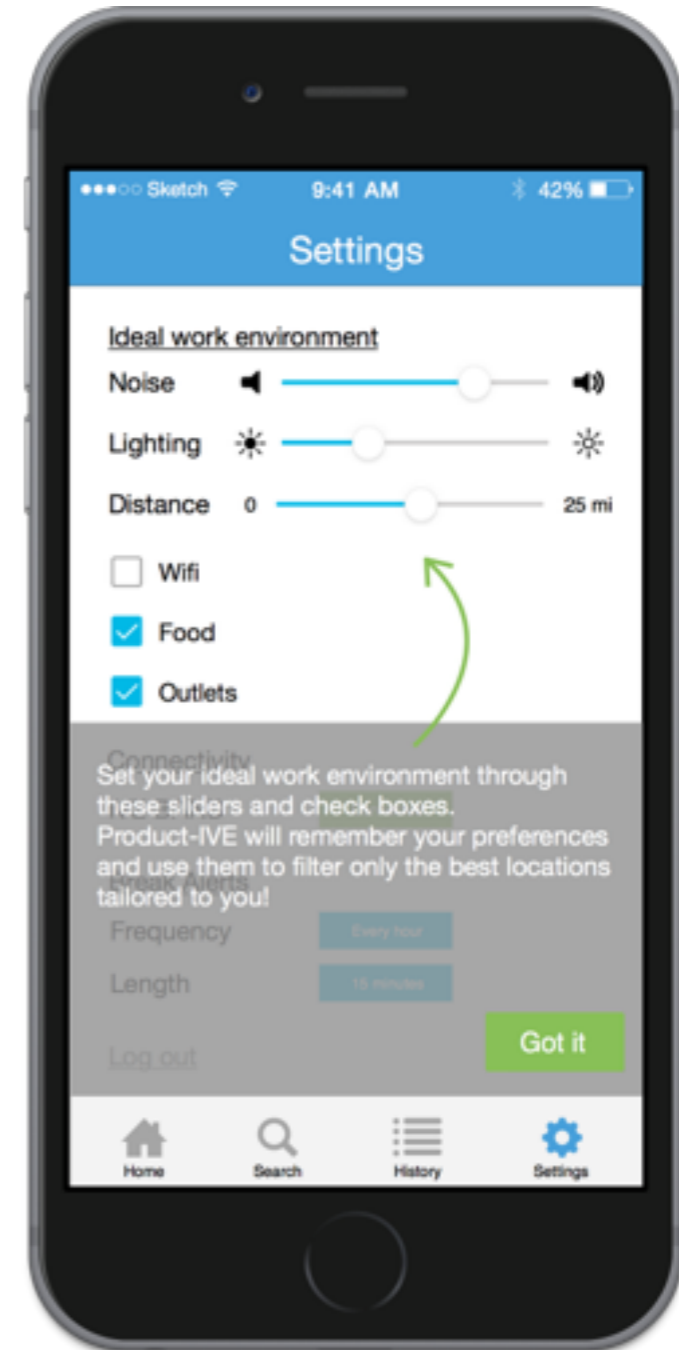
●●●○○ Sketch 9:41 AM 42%

Settings

Ideal work environment

Noise

Lighting

Distance 0 25 mi

Wifi

Food

Outlets

Connectivity

Set your ideal work environment through these sliders and check boxes.
Product-IVE will remember your preferences and use them to filter only the best locations tailored to you!

Break Alerts

Frequency Every hour

Length 15 minutes

Log out

Got it

Home Search History Settings